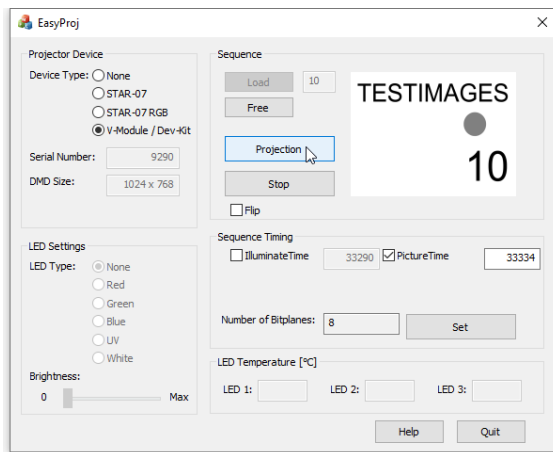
EasyProj

Projector Device
Device Type: None
STAR-07
STAR-07 RGB
V-Module / Dev-Kit
Serial Number: 9290
DMD Size: 1024 x 768

LED Settings
LED Type: None
Red
Green
Blue
UV
White
Brightness:
0 Max

Sequence
Load 10
Free
Projection
Stop
Flip

TESTIMAGES
10

Sequence Timing
IlluminateTime 33290 PictureTime 33334

Number of Bitplanes: 8 Set

LED Temperature [°C]
LED 1: LED 2: LED 3:

Help Quit